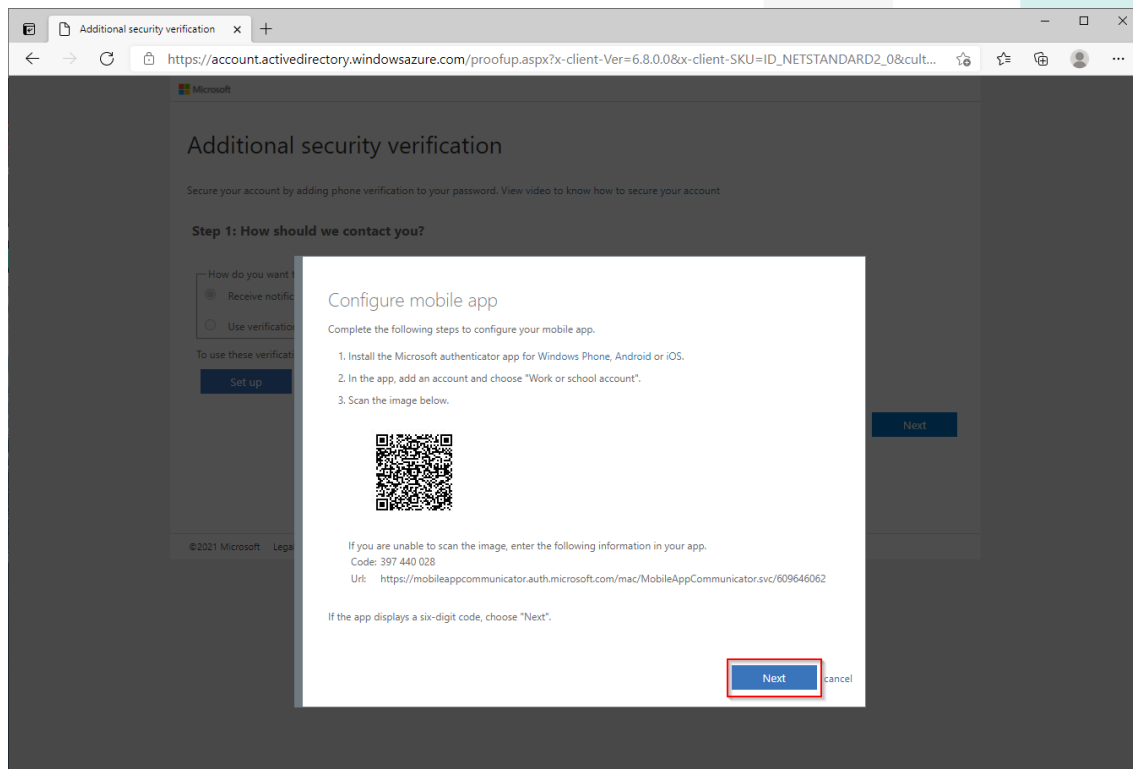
Additional security verification ×
+
https://account.activedirectory.windowsazure.com/proofup.aspx?x-client-Ver=6.8.0.0&x-client-SKU=ID_NETSTANDARD2_0&cult...

Microsoft

Additional security verification

Secure your account by adding phone verification to your password. View video to know how to secure your account

Step 1: How should we contact you?

How do you want t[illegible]

Receive notific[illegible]

Use verificatio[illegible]

To use these verificati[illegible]

Set up

Next

©2021 Microsoft Lega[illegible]

Configure mobile app

Complete the following steps to configure your mobile app.

1. Install the Microsoft authenticator app for Windows Phone, Android or iOS.

2. In the app, add an account and choose "Work or school account".

3. Scan the image below.

If you are unable to scan the image, enter the following information in your app.
Code: 397 440 028
Url: https://mobileappcommunicator.auth.microsoft.com/mac/MobileAppCommunicator.svc/609646062

If the app displays a six-digit code, choose "Next".

Next cancel